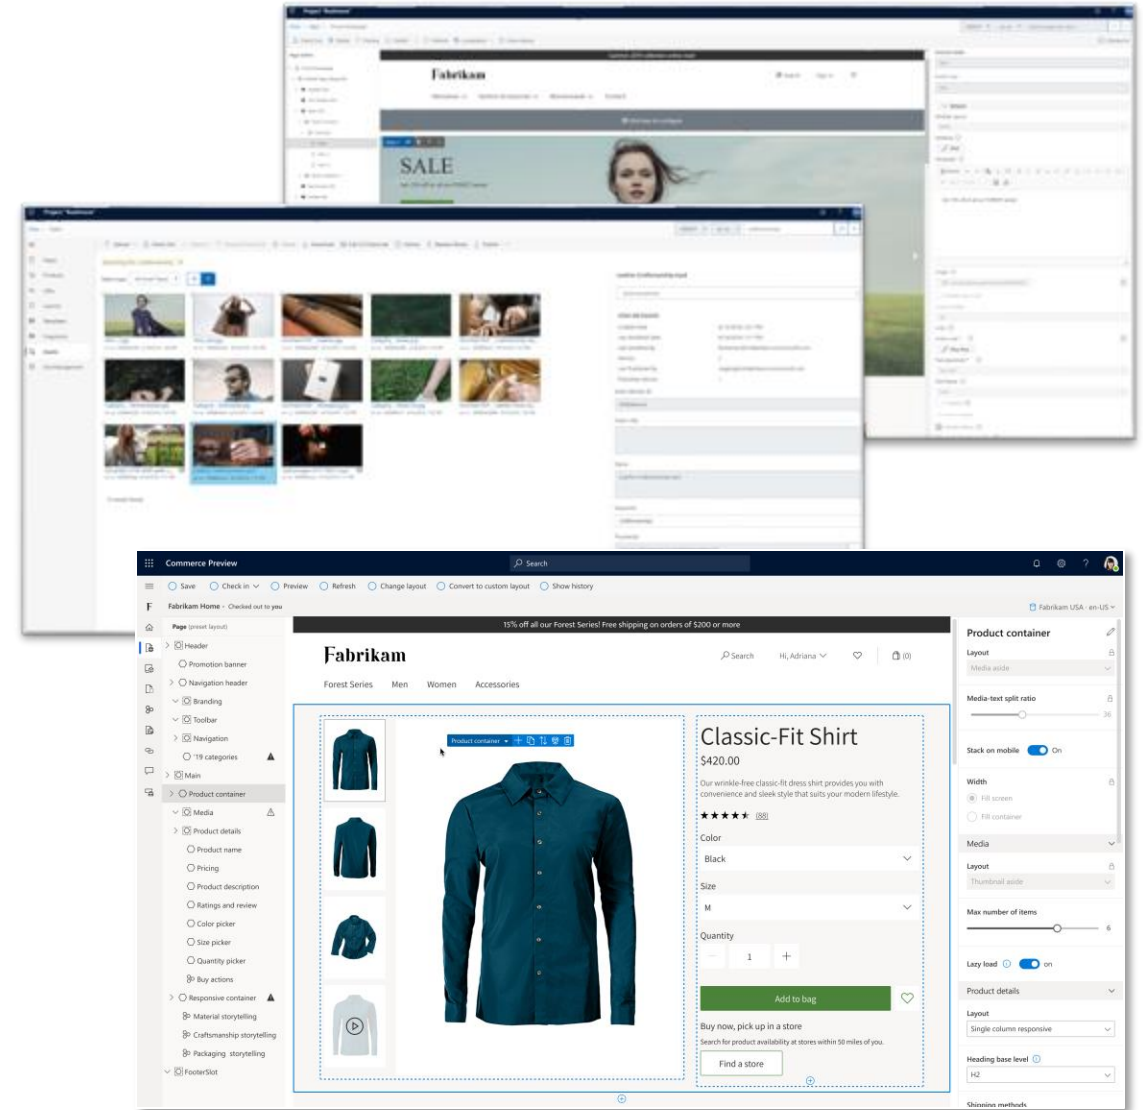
Fabrikam

SALE

Commerce Preview

Search

Save Check in Preview Refresh Change layout Convert to custom layout Show history

F Fabrikam Home · Checked out to you

Fabrikam USA · en-US

Page (preset layout)

Header

Promotion banner

Navigation header

Branding

Toolbar

Navigation

'19 categories

Main

Product container

Media

Product details

Product name

Pricing

Product description

Ratings and review

Color picker

Size picker

Quantity picker

Buy actions

Responsive container

Material storytelling

Craftsmanship storytelling

Packaging storytelling

FooterSlot

15% off all our Forest Series! Free shipping on orders of $200 or more

Fabrikam

Search Hi, Adriana (0)

Forest Series Men Women Accessories

Product container

Classic-Fit Shirt

$420.00

Our wrinkle-free classic-fit dress shirt provides you with convenience and sleek style that suits your modern lifestyle.

★★★★★ (88)

Color

Black

Size

M

Quantity

1

Add to bag

Buy now, pick up in a store

Search for product availability at stores within 50 miles of you.

Find a store

Product container

Layout

Media aside

Media-text split ratio

Stack on mobile On

Width

Fill screen

Fill container

Media

Layout

Thumbnail aside

Max number of items

6

Lazy load on

Product details

Layout

Single column responsive

Heading base level

H2

Shipping methods